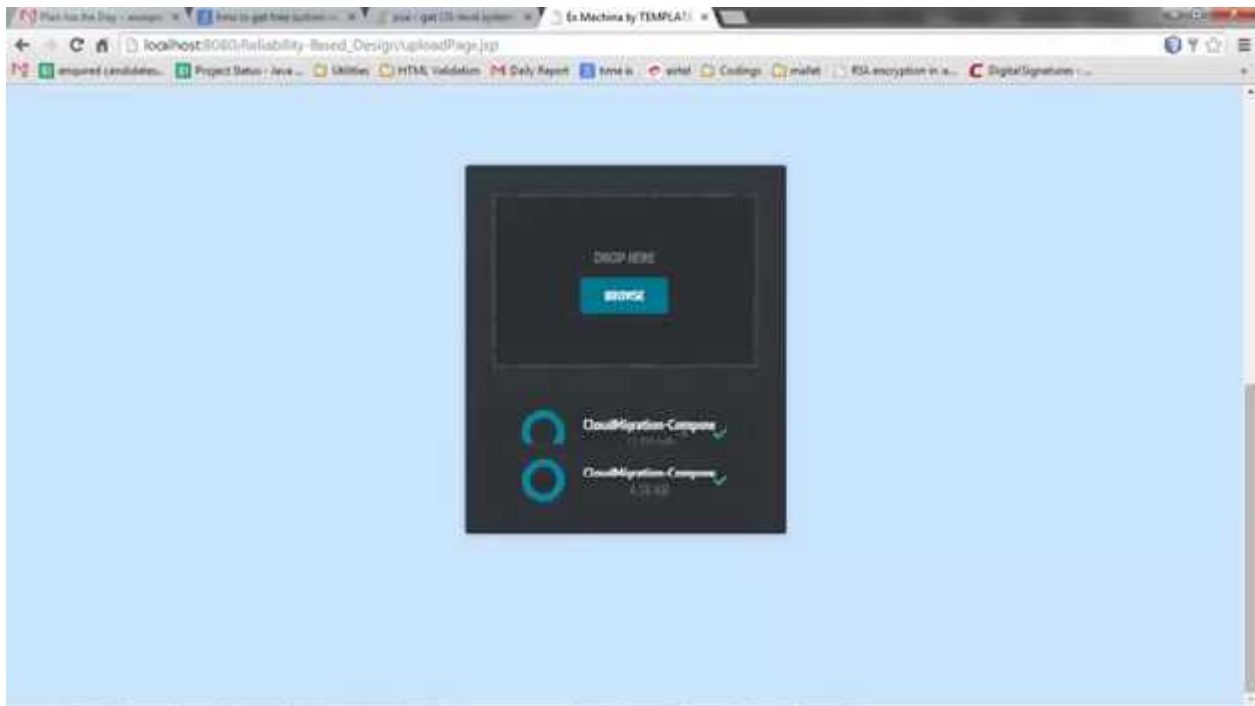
Plan for the Day - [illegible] × how to get free system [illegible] × java - get OS level system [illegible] × Ex Machina by TEMPLATE ×

localhost:8080/Reliability-Based_Design/uploadPage.jsp

enquired candidates... Project Status - Java ... Utilities HTML Validation Daily Report time is airtel Codings mallet RSA encryption in a... DigitalSignature - ...

DROP HERE

BROWSE

CloudMigration-Compone
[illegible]

CloudMigration-Compone
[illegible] KB